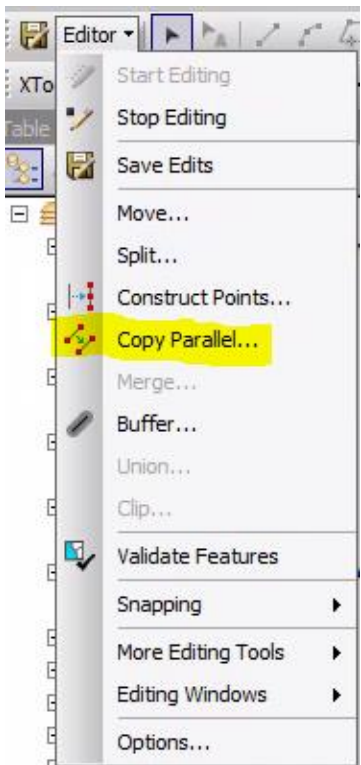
Editor ▾

XTo

Table

Start Editing
Stop Editing
Save Edits
Move...
Split...
Construct Points...
Copy Parallel...
Merge...
Buffer...
Union...
Clip...
Validate Features
Snapping
More Editing Tools
Editing Windows
Options...